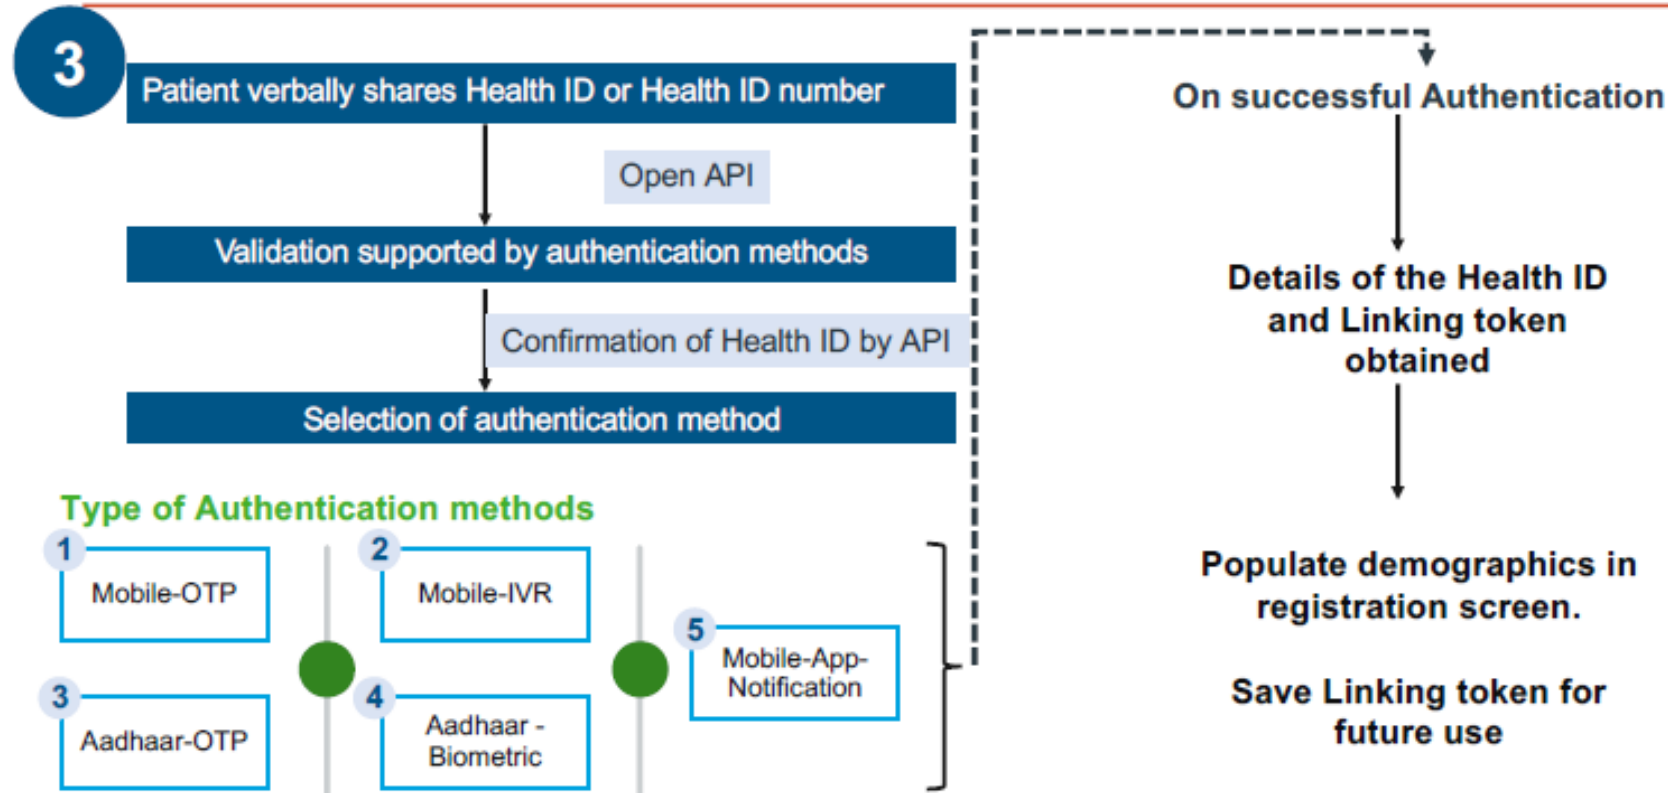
3

Patient verbally shares Health ID or Health ID number

Open API

Validation supported by authentication methods

Confirmation of Health ID by API

Selection of authentication method

Type of Authentication methods

1 Mobile-OTP

2 Mobile-IVR

3 Aadhaar-OTP

4 Aadhaar - Biometric

5 Mobile-App-Notification

On successful Authentication

Details of the Health ID and Linking token obtained

Populate demographics in registration screen.

Save Linking token for future use